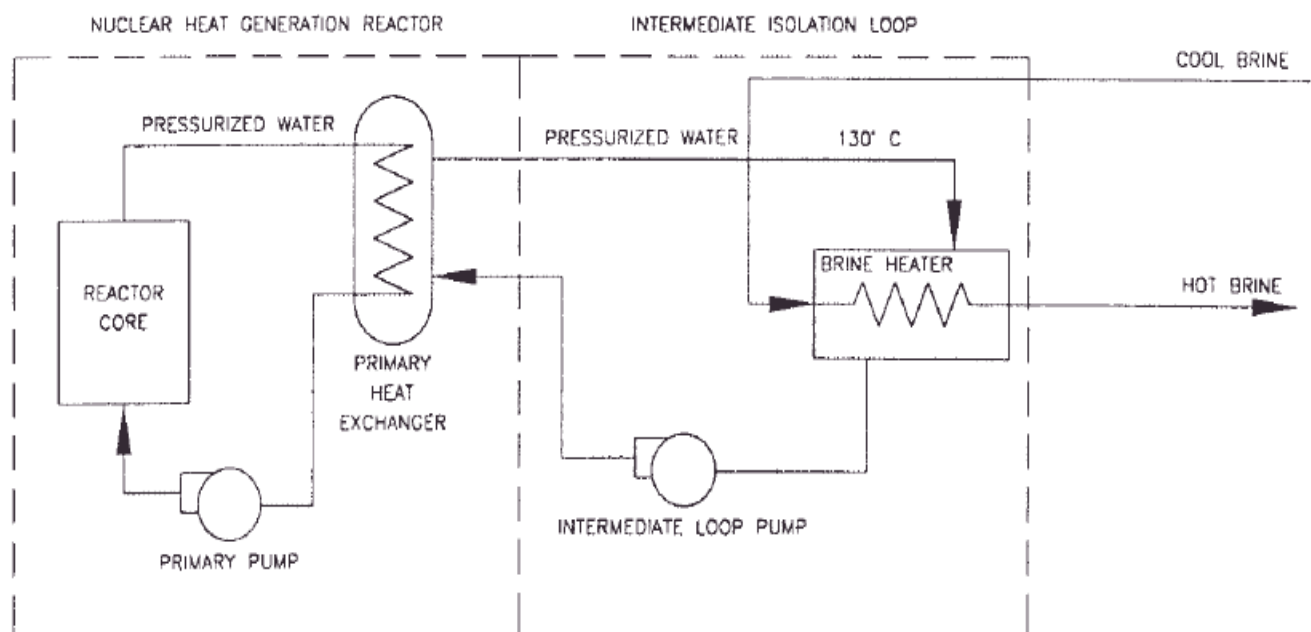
NUCLEAR HEAT GENERATION REACTOR

INTERMEDIATE ISOLATION LOOP

COOL BRINE

PRESSURIZED WATER

PRESSURIZED WATER

130° C

BRINE HEATER

HOT BRINE

REACTOR CORE

PRIMARY HEAT EXCHANGER

INTERMEDIATE LOOP PUMP

PRIMARY PUMP